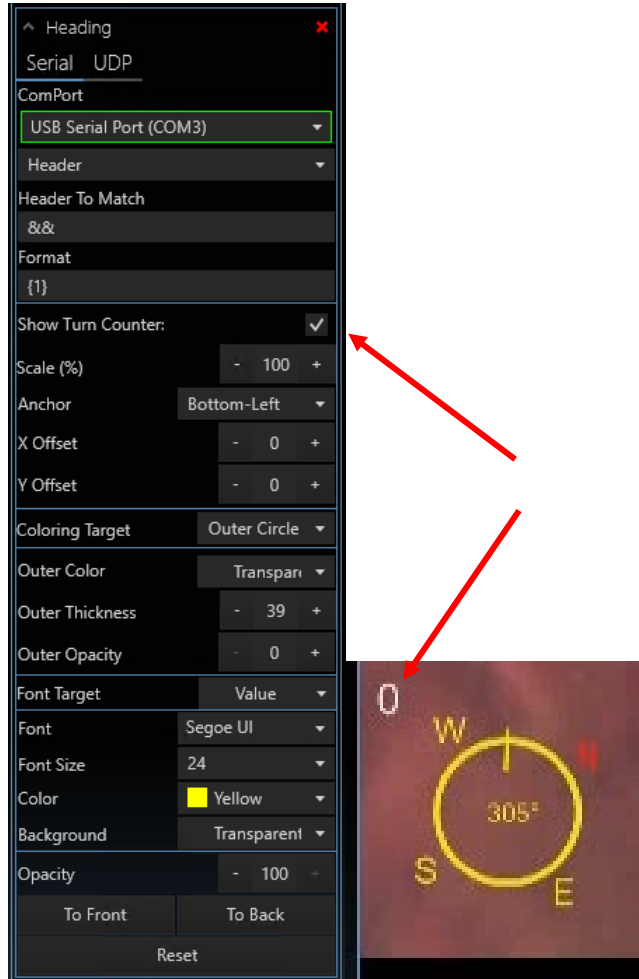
^ Heading ×

Serial UDP

ComPort

USB Serial Port (COM3)

Header

Header To Match

&&

Format

{1}

Show Turn Counter: ✓

Scale (%) - 100 +

Anchor Bottom-Left

X Offset - 0 +

Y Offset - 0 +

Coloring Target Outer Circle

Outer Color Transpar

Outer Thickness - 39 +

Outer Opacity - 0 +

Font Target Value

Font Segoe UI

Font Size 24

Color Yellow

Background Transparent

Opacity - 100 +

To Front To Back

Reset

0

W

305°

S

E